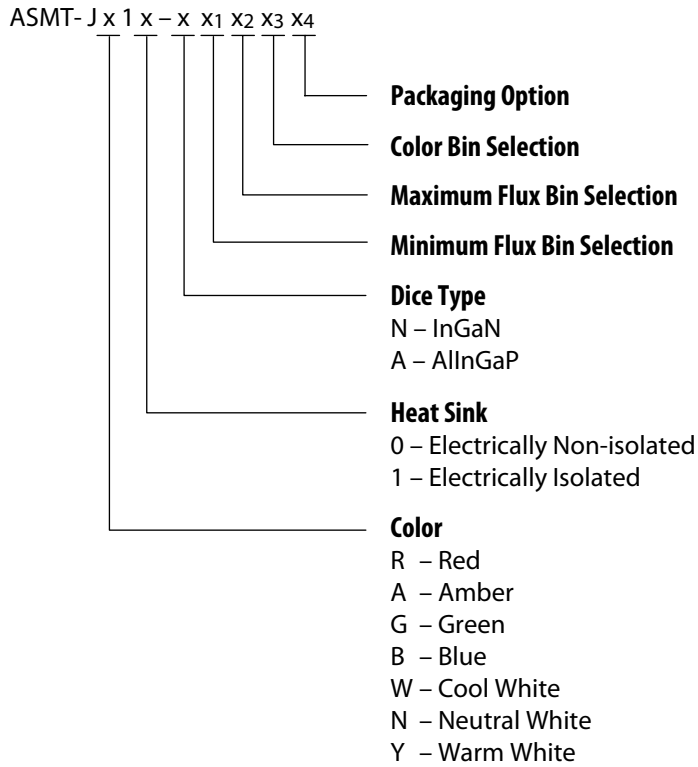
ASMT- J x 1 x – x $x_1$ $x_2$ $x_3$ $x_4$

Packaging Option

Color Bin Selection

Maximum Flux Bin Selection

Minimum Flux Bin Selection

Dice Type
N – InGaN
A – AlInGaP

Heat Sink
0 – Electrically Non-isolated
1 – Electrically Isolated

Color
R – Red
A – Amber
G – Green
B – Blue
W – Cool White
N – Neutral White
Y – Warm White